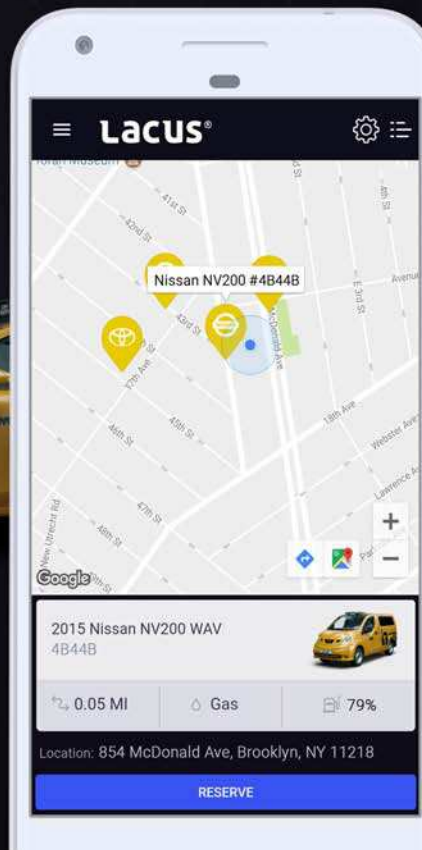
Lacus®

Torah Museum
41st St
42nd St
Nissan NV200 #4B44B
43rd St
McDonald Ave
E 3rd St
4th St
Avenue
47th Ave
46th St
45th St
18th Ave
Webster Ave
Lawrence Av
New Utrecht Rd
47th St
48th St
Google
+
−

2015 Nissan NV200 WAV
4B44B

0.05 MI
Gas
79%

Location: 854 McDonald Ave, Brooklyn, NY 11218

RESERVE